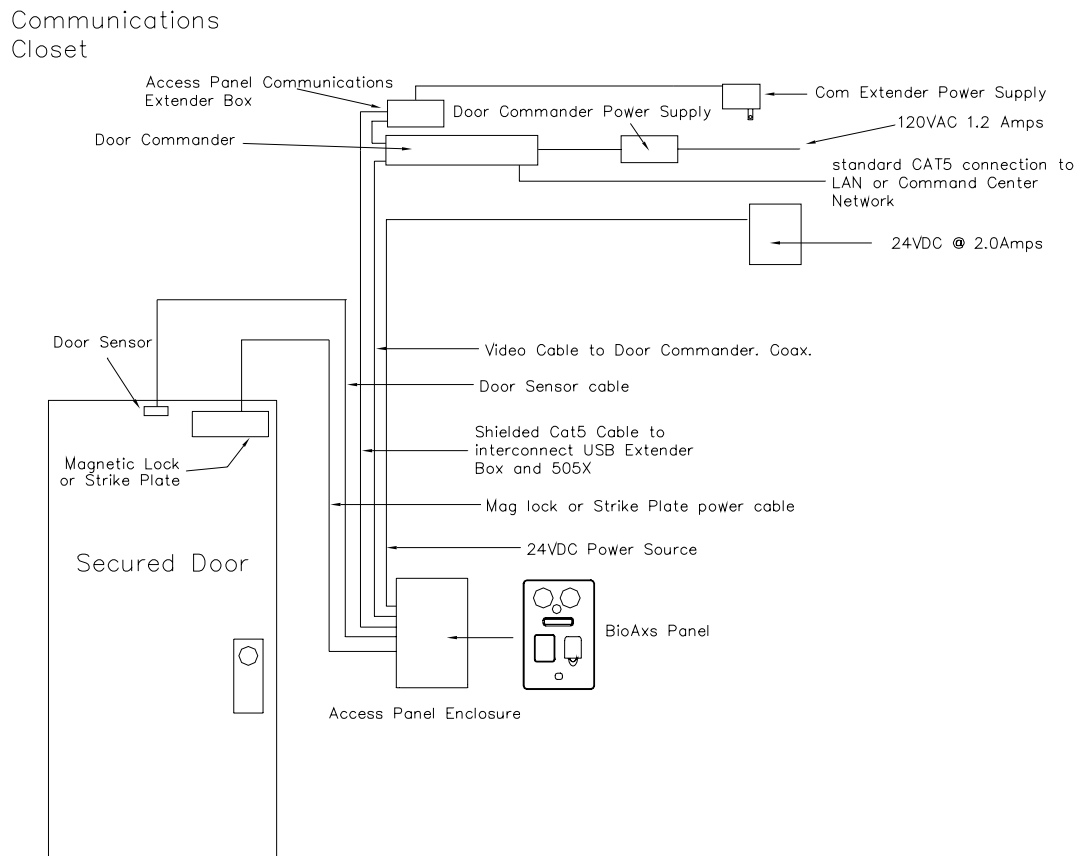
Communications Closet

Access Panel Communications Extender Box

Door Commander Power Supply

Com Extender Power Supply

Door Commander

120VAC 1.2 Amps

standard CAT5 connection to LAN or Command Center Network

24VDC @ 2.0Amps

Door Sensor

Video Cable to Door Commander. Coax.

Door Sensor cable

Shielded Cat5 Cable to interconnect USB Extender Box and 505X

Magnetic Lock or Strike Plate

Mag lock or Strike Plate power cable

24VDC Power Source

Secured Door

BioAxs Panel

Access Panel Enclosure